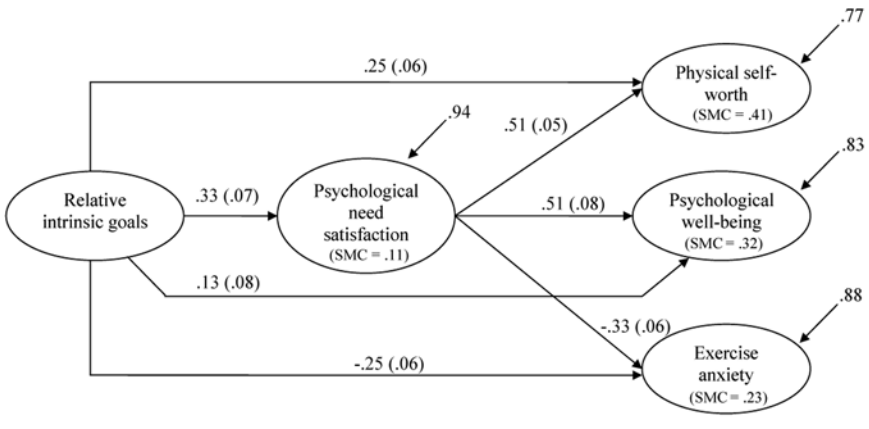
.77

.25 (.06)

Physical self-worth (SMC = .41)

.94

.51 (.05)

.83

Relative intrinsic goals

.33 (.07)

Psychological need satisfaction (SMC = .11)

.51 (.08)

Psychological well-being (SMC = .32)

.13 (.08)

.88

-.33 (.06)

-.25 (.06)

Exercise anxiety (SMC = .23)